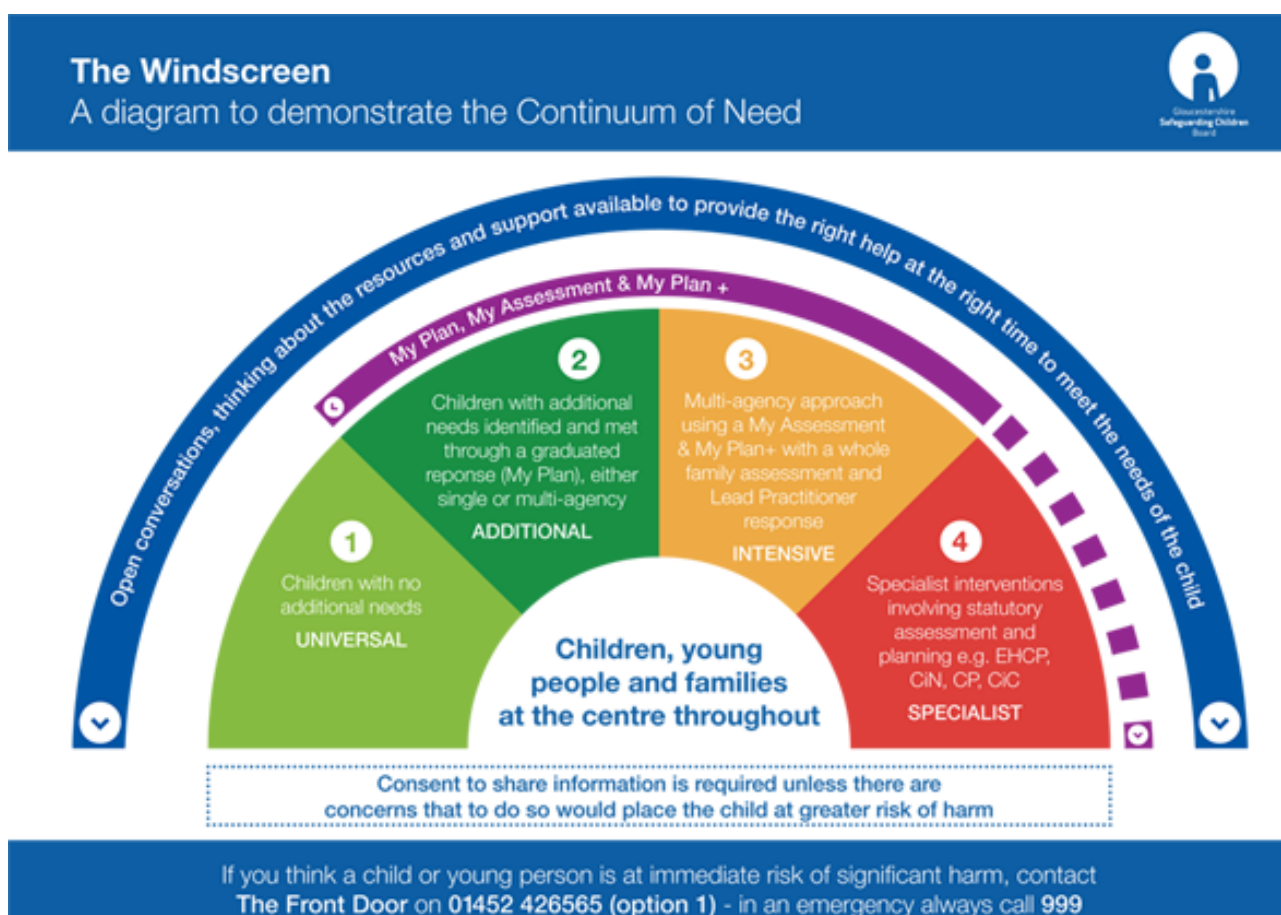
The Windscreen
A diagram to demonstrate the Continuum of Need

Gloucestershire Safeguarding Children Board

Open conversations, thinking about the resources and support available to provide the right help at the right time to meet the needs of the child

My Plan, My Assessment & My Plan +

1
Children with no additional needs
UNIVERSAL

2
Children with additional needs identified and met through a graduated reponse (My Plan), either single or multi-agency
ADDITIONAL

3
Multi-agency approach using a My Assessment & My Plan+ with a whole family assessment and Lead Practitioner response
INTENSIVE

4
Specialist interventions involving statutory assessment and planning e.g. EHCP, CiN, CP, CiC
SPECIALIST

Children, young people and families at the centre throughout

Consent to share information is required unless there are concerns that to do so would place the child at greater risk of harm

If you think a child or young person is at immediate risk of significant harm, contact The Front Door on 01452 426565 (option 1) - in an emergency always call 999